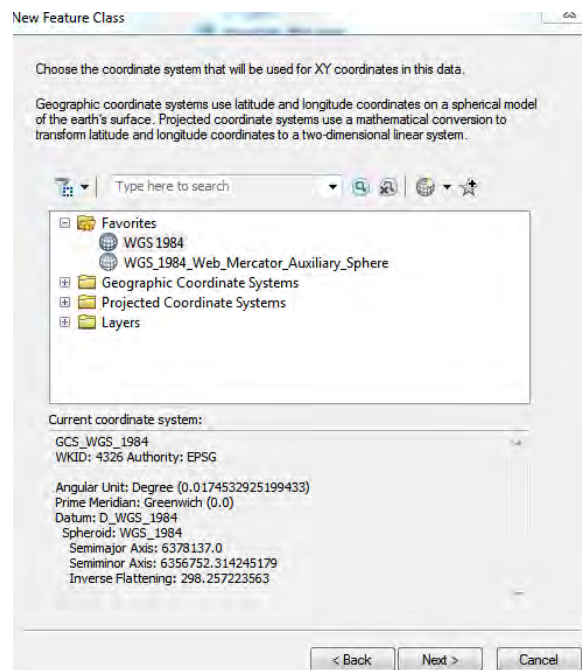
New Feature Class

Choose the coordinate system that will be used for XY coordinates in this data.

Geographic coordinate systems use latitude and longitude coordinates on a spherical model of the earth's surface. Projected coordinate systems use a mathematical conversion to transform latitude and longitude coordinates to a two-dimensional linear system.

Type here to search

Favorites
WGS 1984
WGS_1984_Web_Mercator_Auxiliary_Sphere
Geographic Coordinate Systems
Projected Coordinate Systems
Layers

Current coordinate system:
GCS_WGS_1984
WKID: 4326 Authority: EPSG

Angular Unit: Degree (0.0174532925199433)
Prime Meridian: Greenwich (0.0)
Datum: D_WGS_1984
Spheroid: WGS_1984
Semimajor Axis: 6378137.0
Semiminor Axis: 6356752.314245179
Inverse Flattening: 298.257223563

< Back Next > Cancel